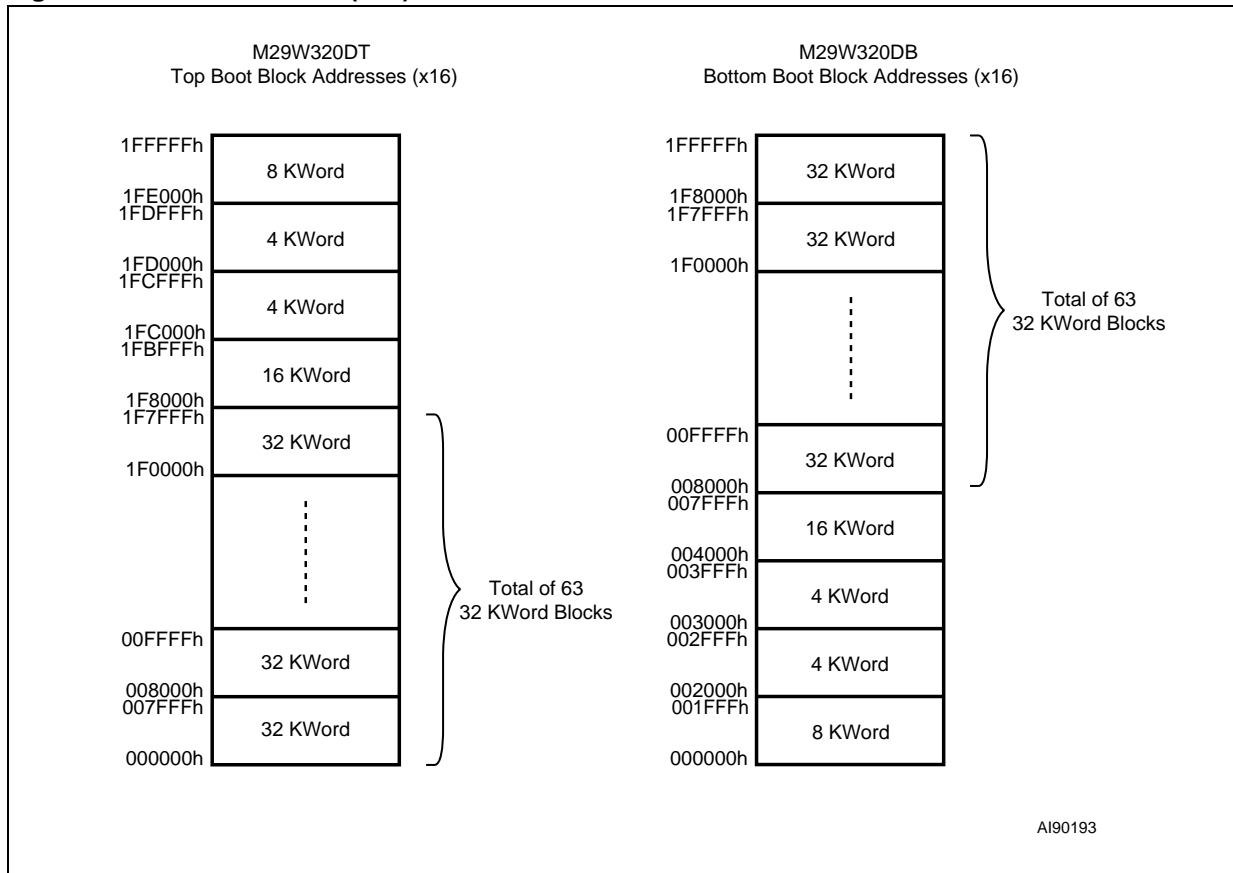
M29W320DT
Top Boot Block Addresses (x16)

1FFFFFh
8 KWord
1FE000h
1FDFFFh
4 KWord
1FD000h
1FCFFFh
4 KWord
1FC000h
1FBFFFh
16 KWord
1F8000h
1F7FFFh
32 KWord
1F0000h
00FFFFh
32 KWord
008000h
007FFFh
32 KWord
000000h

Total of 63
32 KWord Blocks

M29W320DB
Bottom Boot Block Addresses (x16)

1FFFFFh
32 KWord
1F8000h
1F7FFFh
32 KWord
1F0000h
00FFFFh
32 KWord
008000h
007FFFh
16 KWord
004000h
003FFFh
4 KWord
003000h
002FFFh
4 KWord
002000h
001FFFh
8 KWord
000000h

Total of 63
32 KWord Blocks

AI90193